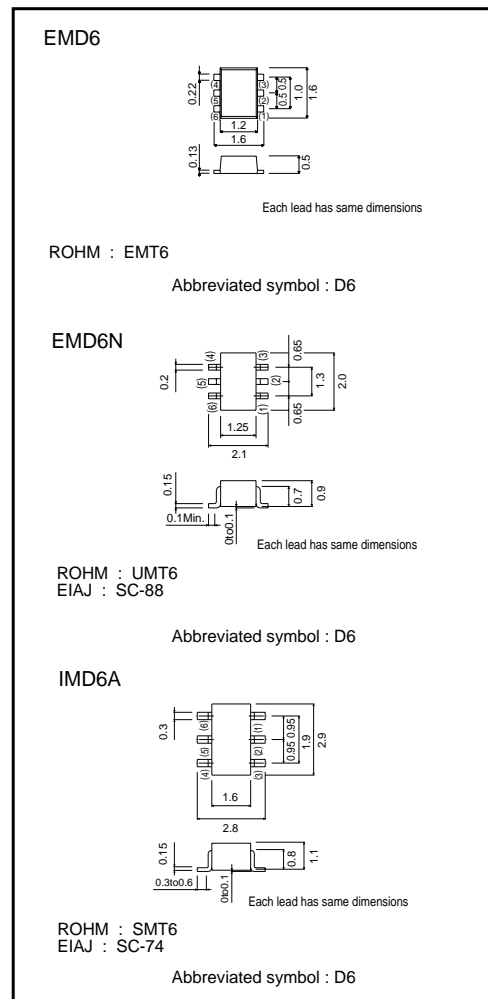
EMD6

0.22
(4)
(5)
(6)
(3)
(2)
(1)
0.5 0.5
1.0
1.6
1.2
1.6
0.13
0.5

Each lead has same dimensions

ROHM : EMT6

Abbreviated symbol : D6

EMD6N

0.2
(4)
(5)
(6)
(3)
(2)
(1)
0.65
1.3
0.65
2.0
1.25
2.1
0.15
0.1Min.
0to0.1
0.7
0.9

Each lead has same dimensions

ROHM : UMT6
EIAJ : SC-88

Abbreviated symbol : D6

IMD6A

0.3
(6)
(5)
(4)
(1)
(2)
(3)
0.95 0.95
1.9
2.9
1.6
2.8
0.15
0.3to0.6
0to0.1
0.8
1.1

Each lead has same dimensions

ROHM : SMT6
EIAJ : SC-74

Abbreviated symbol : D6